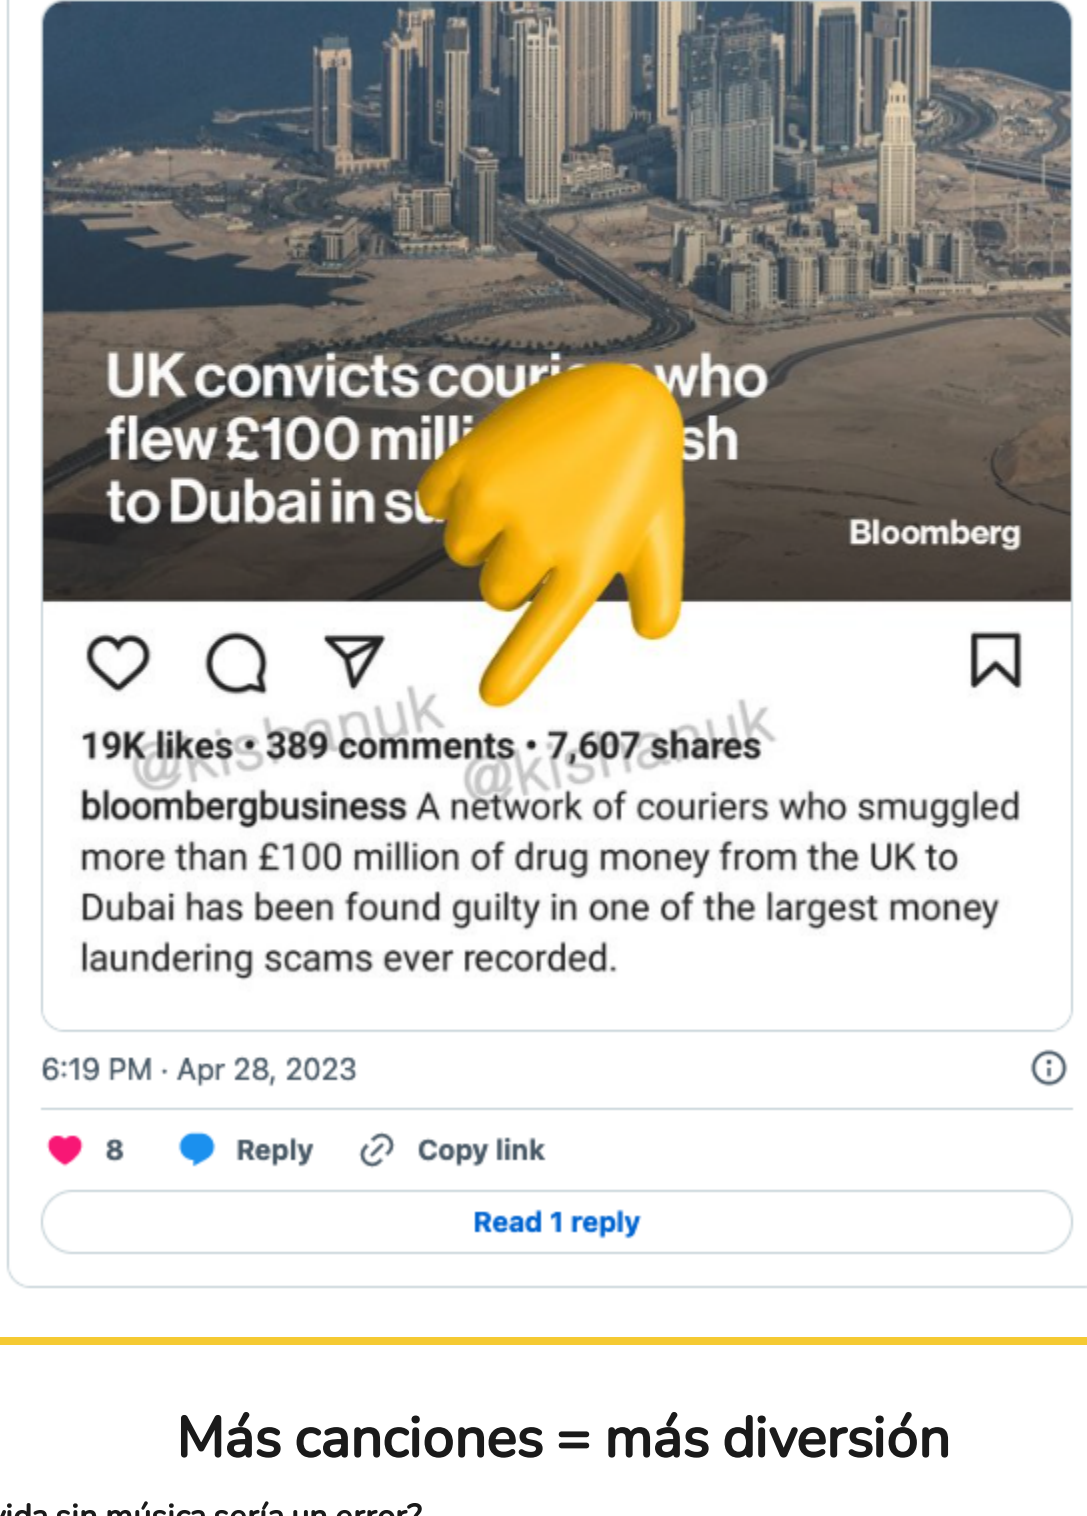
UK convicts couri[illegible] who flew £100 milli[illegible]sh to Dubai in s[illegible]

Bloomberg

19K likes • 389 comments • 7,607 shares

@kishanuk @kishanuk

bloombergbusiness A network of couriers who smuggled more than £100 million of drug money from the UK to Dubai has been found guilty in one of the largest money laundering scams ever recorded.

6:19 PM · Apr 28, 2023

8 Reply Copy link

Read 1 reply

Más canciones = más diversión

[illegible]ida sin música sería un error?